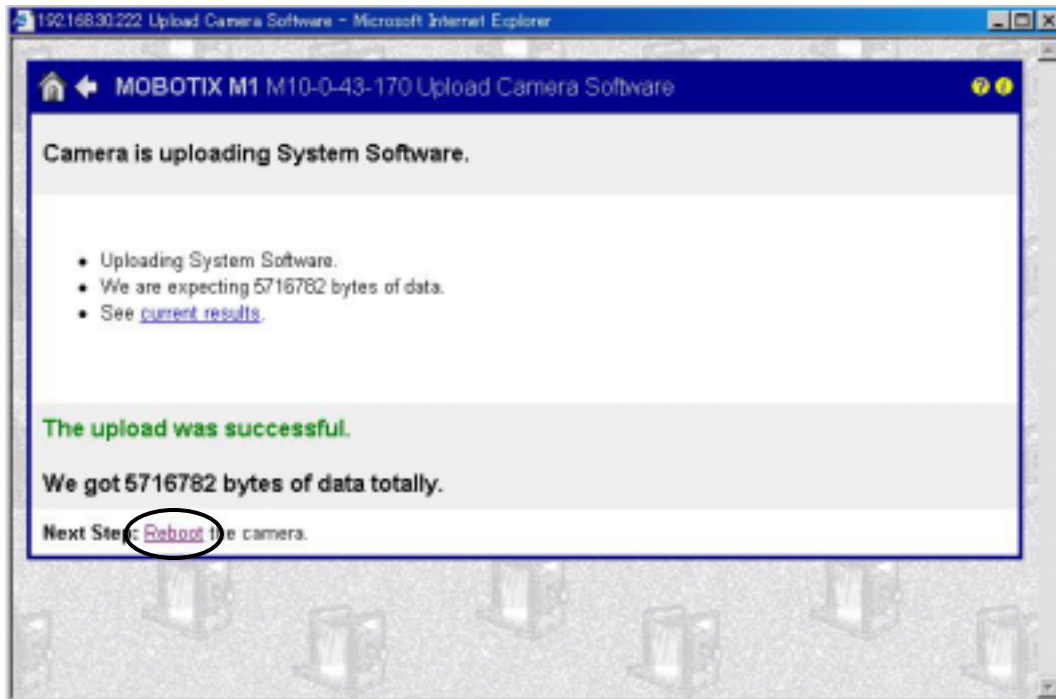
192.168.30.222 Upload Camera Software - Microsoft Internet Explorer

MOBOTIX M1 M10-0-43-170 Upload Camera Software

Camera is uploading System Software.

- Uploading System Software.
- We are expecting 5716782 bytes of data.
- See current results.

The upload was successful.

We got 5716782 bytes of data totally.

Next Step: Reboot the camera.